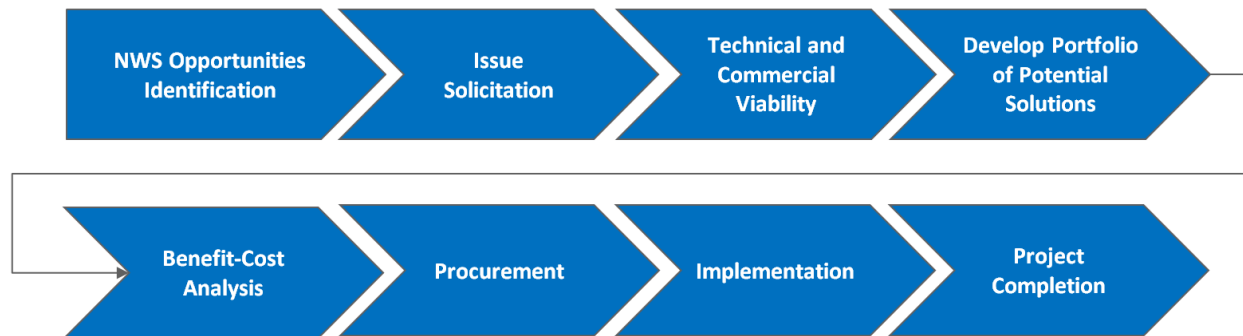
NWS Opportunities Identification

Issue Solicitation

Technical and Commercial Viability

Develop Portfolio of Potential Solutions

Benefit-Cost Analysis

Procurement

Implementation

Project Completion